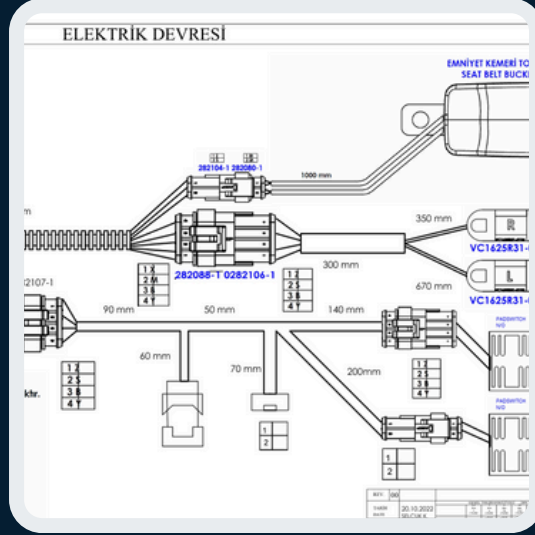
ELEKTRİK DEVRESİ

EMNİYET KEMERİ TO
SEAT BELT BUCK

282104-1 282080-1

1000 mm

m

350 mm

R

VC1625R31-

300 mm

282088-1 0282106-1

1 X
2 M
3 B
4 T

1 Z
2 S
3 B
4 Y

L

670 mm

VC1625R31-

2107-1

90 mm

50 mm

140 mm

PADSWITCH
NO

1 Z
2 S
3 B
4 Y

60 mm

70 mm

200mm

1 Z
2 S
3 B
4 Y

khr.

1
2

PADSWITCH
NO

1
2

REV. 00

20.10.2022
SELCUK K.